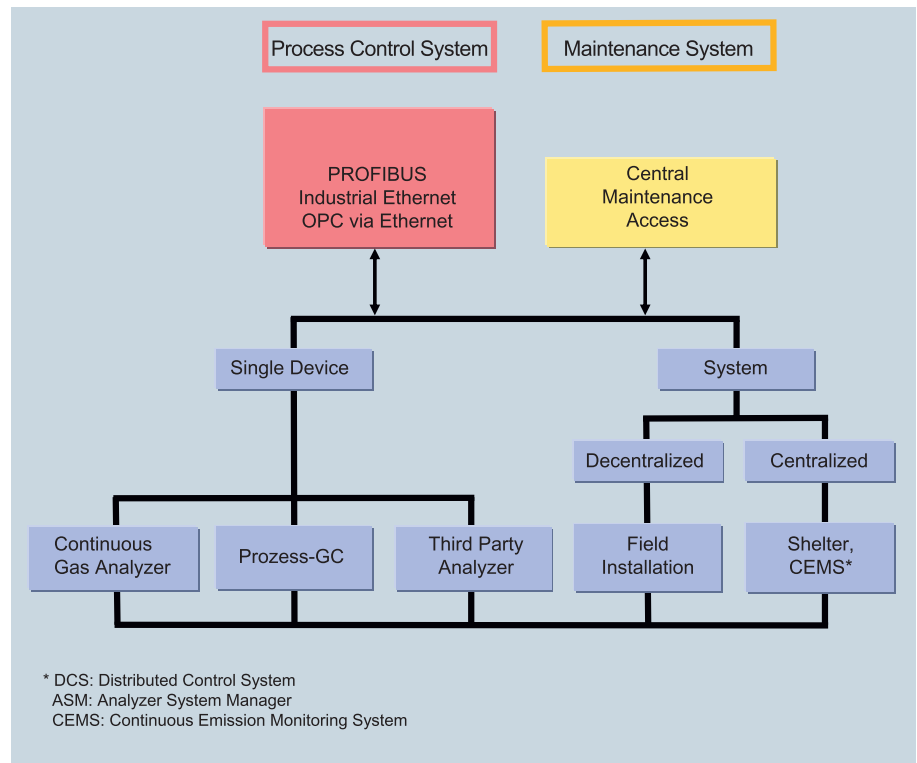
Process Control System

Maintenance System

PROFIBUS
Industrial Ethernet
OPC via Ethernet

Central
Maintenance
Access

Single Device

System

Decentralized

Centralized

Continuous
Gas Analyzer

Prozess-GC

Third Party
Analyzer

Field
Installation

Shelter,
CEMS*

* DCS: Distributed Control System
ASM: Analyzer System Manager
CEMS: Continuous Emission Monitoring System